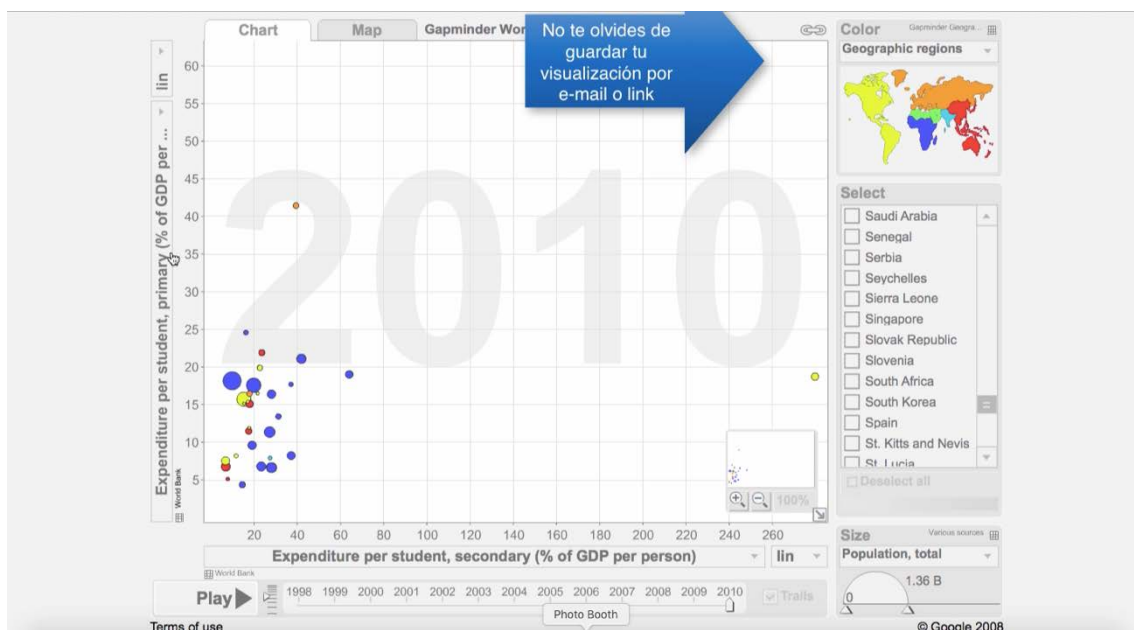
Chart

Map

Gapminder Wor

No te olvides de guardar tu visualización por e-mail o link

lin

Expenditure per student, primary (% of GDP per ...

World Bank

60
55
50
45
40
35
30
25
20
15
10
5

2010

20 40 60 80 100 120 140 160 180 200 220 240 260

100%

Expenditure per student, secondary (% of GDP per person)

lin

World Bank

Play

1998 1999 2000 2001 2002 2003 2004 2005 2006 2007 2008 2009 2010

Trails

Photo Booth

Terms of use

Color

Gapminder Geogra...

Geographic regions

Select

Saudi Arabia
Senegal
Serbia
Seychelles
Sierra Leone
Singapore
Slovak Republic
Slovenia
South Africa
South Korea
Spain
St. Kitts and Nevis
St. Lucia

Deselect all

Size

Various sources

Population, total

1.36 B

0

© Google 2008